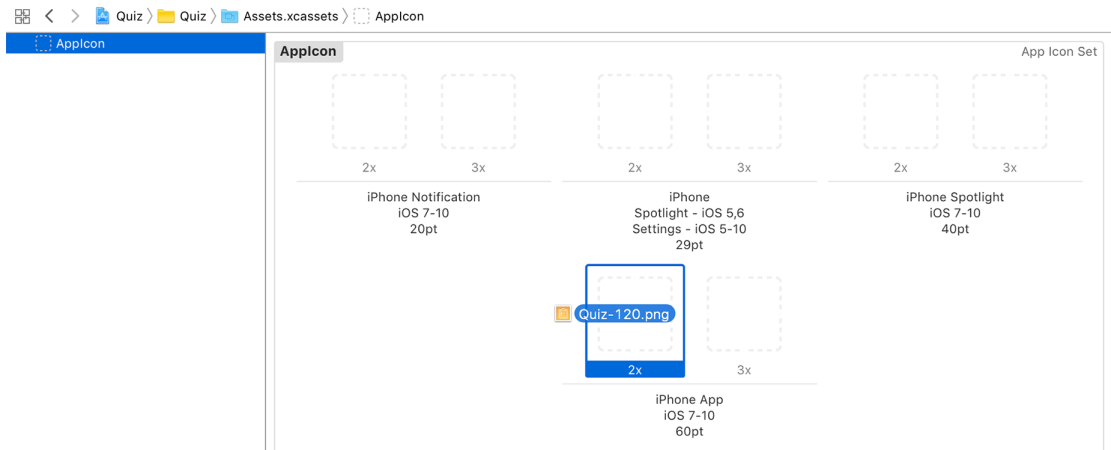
Quiz 〉 Quiz 〉 Assets.xcassets 〉 AppIcon

AppIcon

AppIcon

App Icon Set

2x 3x

iPhone Notification
iOS 7-10
20pt

2x 3x

iPhone
Spotlight - iOS 5,6
Settings - iOS 5-10
29pt

2x 3x

iPhone Spotlight
iOS 7-10
40pt

Quiz-120.png

2x 3x

iPhone App
iOS 7-10
60pt